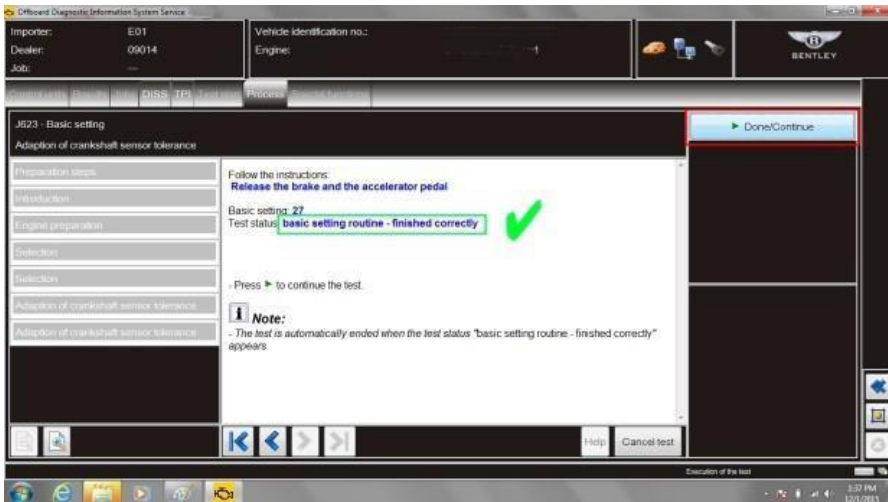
Offboard Diagnostic Information System Service

Importer: E01
Dealer: 09014
Job:

Vehicle identification no.:
Engine:

BENTLEY

Control units Results Jobs DISS TPI Test plan Process Special functions

J623 - Basic setting
Adaption of crankshaft sensor tolerance

Done/Continue

Preparation steps
Introduction
Engine preparation
Selection
Selection
Adaption of crankshaft sensor tolerance
Adaption of crankshaft sensor tolerance

Follow the instructions:
Release the brake and the accelerator pedal

Basic setting: 27
Test status: basic setting routine - finished correctly

- Press ► to continue the test.

Note:
- The test is automatically ended when the test status "basic setting routine - finished correctly" appears.

Help Cancel test

Execution of the test

1:37 PM
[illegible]